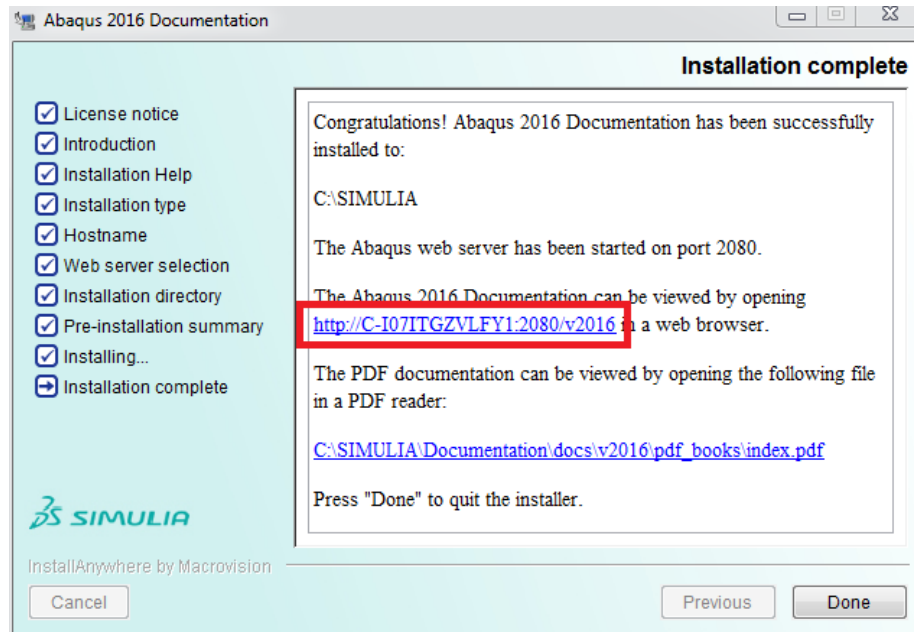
Abaqus 2016 Documentation

Installation complete

License notice
Introduction
Installation Help
Installation type
Hostname
Web server selection
Installation directory
Pre-installation summary
Installing...
Installation complete

Congratulations! Abaqus 2016 Documentation has been successfully installed to:

C:\SIMULIA

The Abaqus web server has been started on port 2080.

The Abaqus 2016 Documentation can be viewed by opening http://C-I07ITGZVLFY1:2080/v2016 in a web browser.

The PDF documentation can be viewed by opening the following file in a PDF reader:

C:\SIMULIA\Documentation\docs\v2016\pdf_books\index.pdf

Press "Done" to quit the installer.

SIMULIA

InstallAnywhere by Macrovision

Cancel

Previous

Done